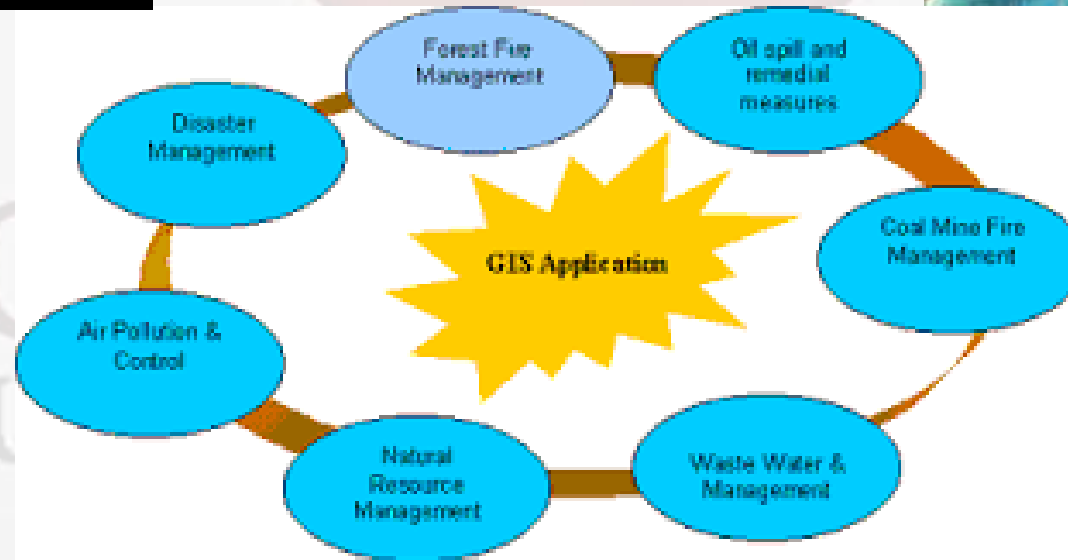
Forest Fire Management

Oil spill and remedial measures

Disaster Management

GIS Application

Coal Mine Fire Management

Air Pollution & Control

Natural Resource Management

Waste Water & Management